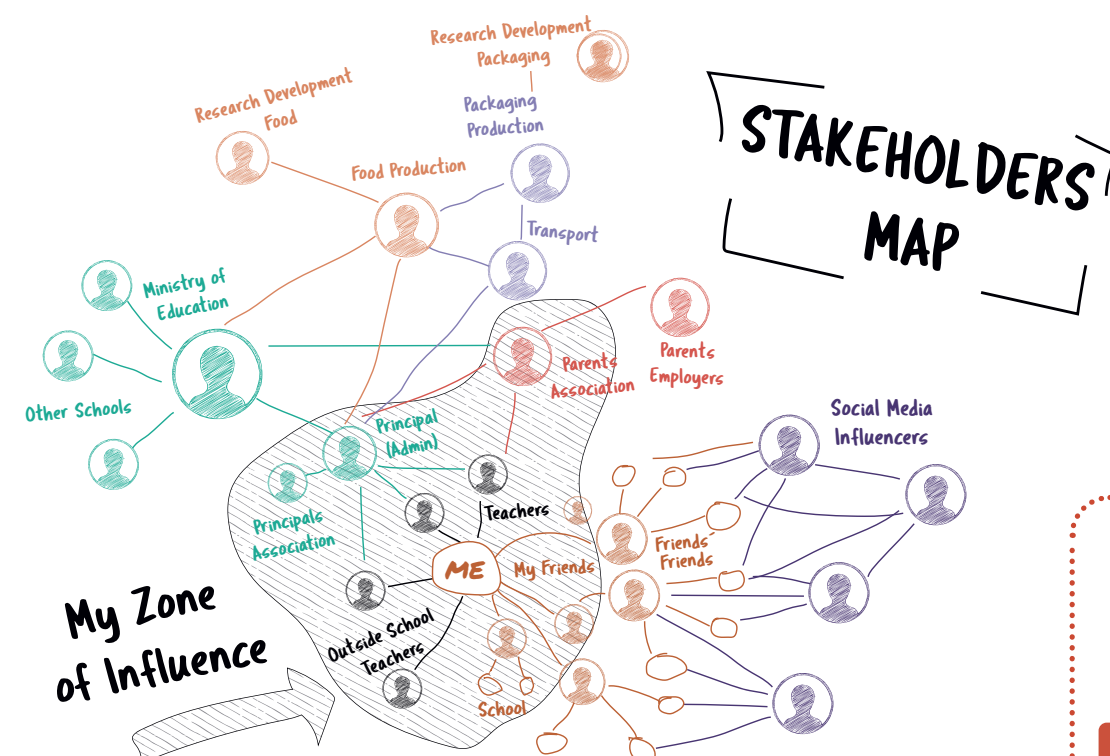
STAKEHOLDERS MAP

Research Development Packaging

Research Development Food

Packaging Production

Food Production

Transport

Ministry of Education

Other Schools

Parents Association

Parents Employers

Principal (Admin)

Social Media Influencers

Teachers

Principals Association

ME

My Friends

Friends' Friends

Outside School Teachers

School

My Zone of Influence